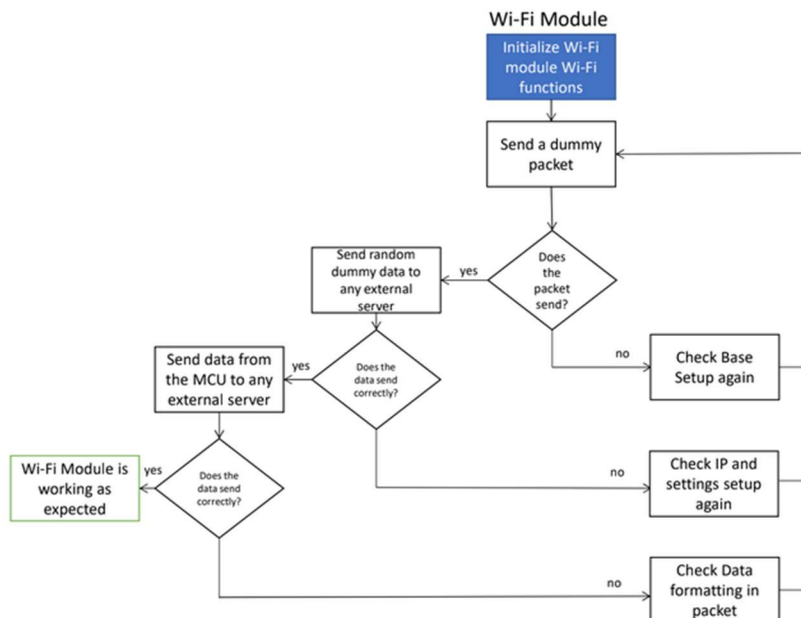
Wi-Fi Module

Initialize Wi-Fi module Wi-Fi functions

Send a dummy packet

Does the packet send?

yes

Send random dummy data to any external server

no

Check Base Setup again

Does the data send correctly?

yes

Send data from the MCU to any external server

no

Check IP and settings setup again

Does the data send correctly?

yes

Wi-Fi Module is working as expected

no

Check Data formatting in packet